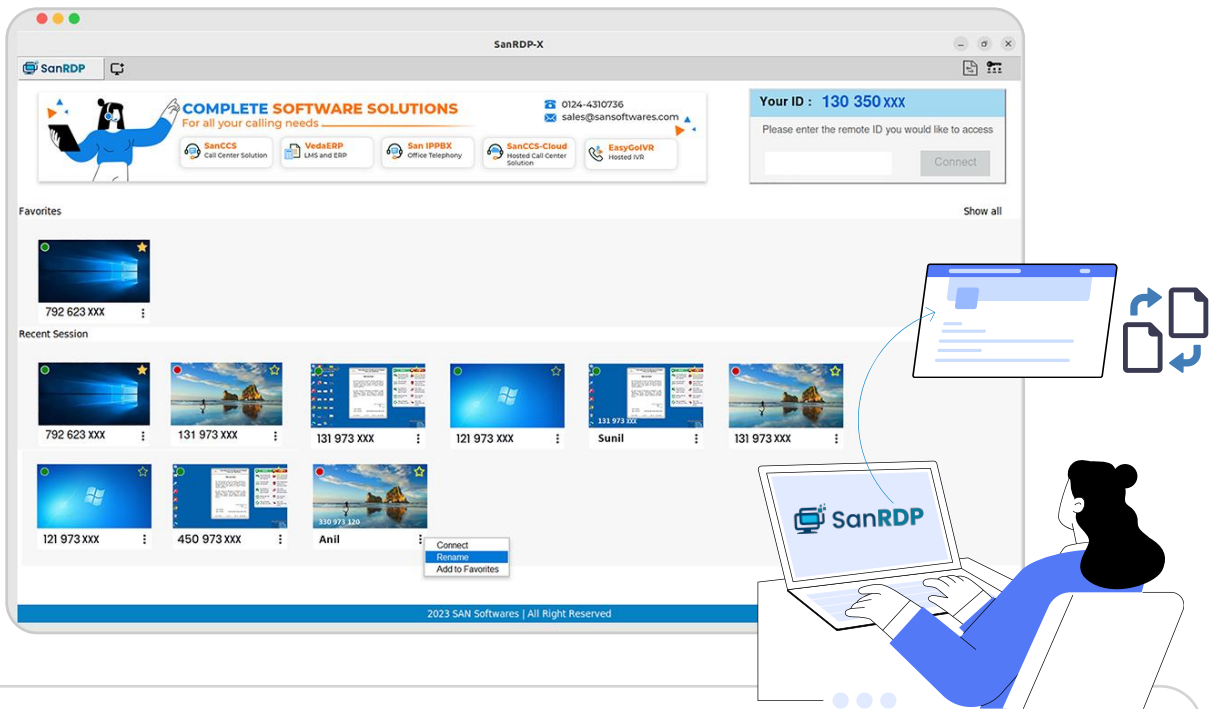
SanRDP-X

SanRDP

COMPLETE SOFTWARE SOLUTIONS
For all your calling needs

0124-4310736
sales@sansoftwares.com

SanCCS
Call Center Solution

VedaERP
LMS and ERP

San IPPBX
Office Telephony

SanCCS-Cloud
Hosted Call Center Solution

EasyGoIVR
Hosted IVR

Your ID : 130 350 XXX
Please enter the remote ID you would like to access
Connect

Favorites
Show all

792 623 XXX

Recent Session

792 623 XXX
131 973 XXX
131 973 XXX
121 973 XXX
131 973 XXX
Sunil
131 973 XXX

121 973 XXX
450 973 XXX
330 973 120
Anil

Connect
Rename
Add to Favorites

2023 SAN Softwares | All Right Reserved

SanRDP